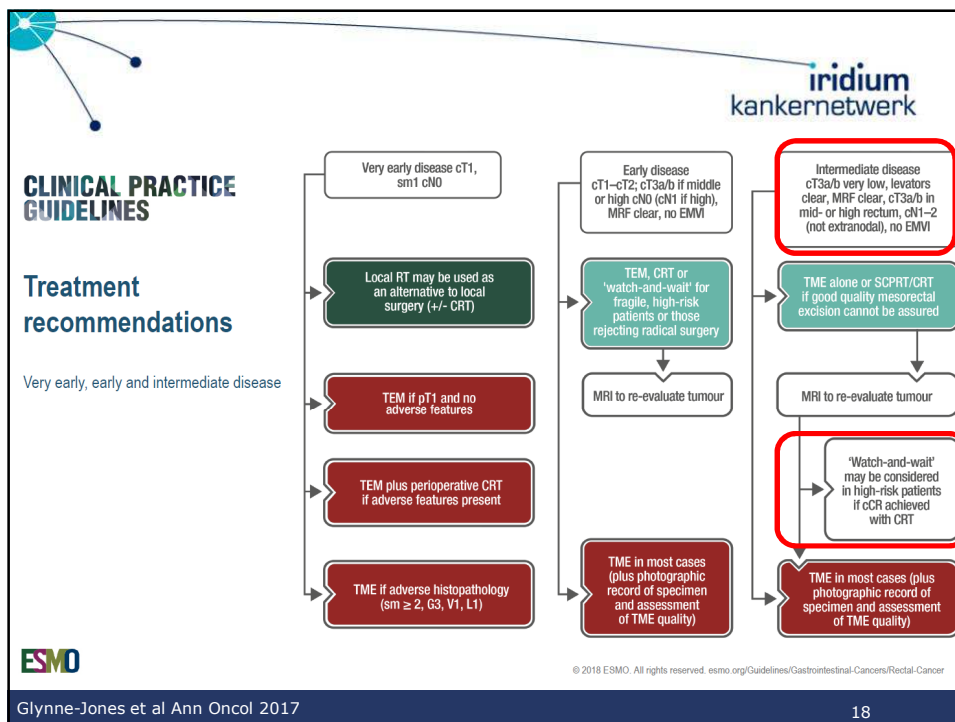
iridium
kankernetwerk

CLINICAL PRACTICE GUIDELINES

Treatment recommendations

Very early, early and intermediate disease

Very early disease cT1, sm1 cN0

Local RT may be used as an alternative to local surgery (+/- CRT)

TEM if pT1 and no adverse features

TEM plus perioperative CRT if adverse features present

TME if adverse histopathology (sm ≥ 2, G3, V1, L1)

Early disease cT1–cT2; cT3a/b if middle or high cN0 (cN1 if high), MRF clear, no EMVI

TEM, CRT or 'watch-and-wait' for fragile, high-risk patients or those rejecting radical surgery

MRI to re-evaluate tumour

TME in most cases (plus photographic record of specimen and assessment of TME quality)

Intermediate disease cT3a/b very low, levators clear, MRF clear, cT3a/b in mid- or high rectum, cN1–2 (not extranodal), no EMVI

TME alone or SCPRT/CRT if good quality mesorectal excision cannot be assured

MRI to re-evaluate tumour

'Watch-and-wait' may be considered in high-risk patients if cCR achieved with CRT

TME in most cases (plus photographic record of specimen and assessment of TME quality)

ESMO

© 2018 ESMO. All rights reserved. esmo.org/Guidelines/Gastrointestinal-Cancers/Rectal-Cancer

Glynne-Jones et al Ann Oncol 2017

18